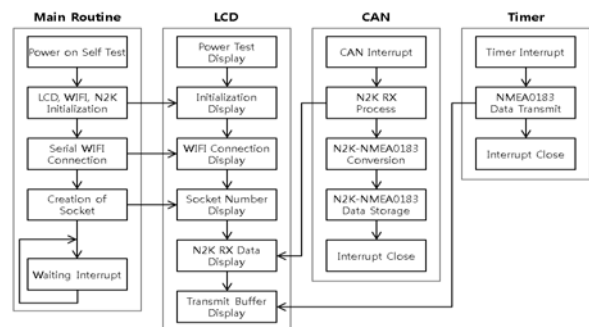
Main Routine

Power on Self Test

LCD, WIFI, N2K Initialization

Serial WIFI Connection

Creation of Socket

Waiting Interrupt

LCD

Power Test Display

Initialization Display

WIFI Connection Display

Socket Number Display

N2K RX Data Display

Transmit Buffer Display

CAN

CAN Interrupt

N2K RX Process

N2K-NMEA0183 Conversion

N2K-NMEA0183 Data Storage

Interrupt Close

Timer

Timer Interrupt

NMEA0183 Data Transmit

Interrupt Close